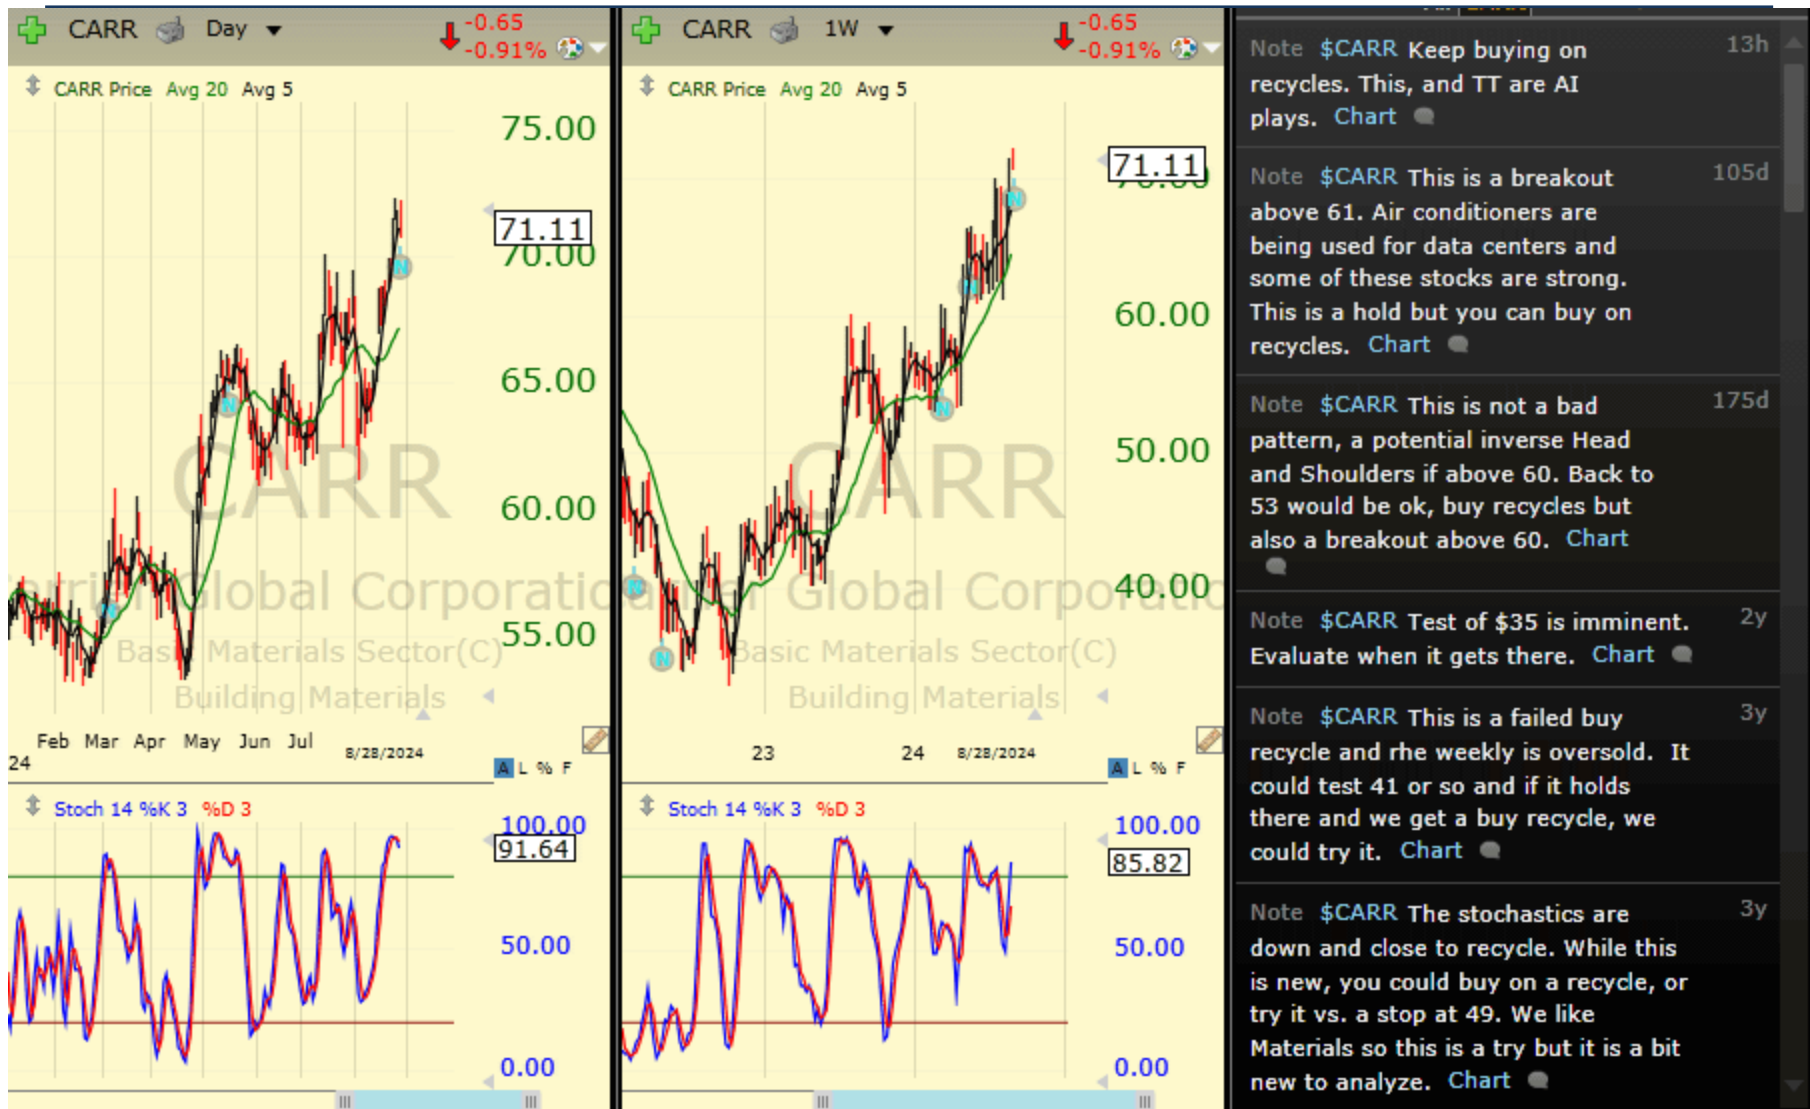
CARR Day -0.65 -0.91%

CARR Price Avg 20 Avg 5

75.00
71.11
70.00
65.00
60.00
55.00

CARR
Carrier Global Corporation
Basic Materials Sector(C)
Building Materials

24 Feb Mar Apr May Jun Jul 8/28/2024

A L % F

Stoch 14 %K 3 %D 3

100.00
91.64
50.00
0.00

CARR 1W -0.65 -0.91%

CARR Price Avg 20 Avg 5

71.11
70.00
60.00
50.00
40.00

CARR
Carrier Global Corporation
Basic Materials Sector(C)
Building Materials

23 24 8/28/2024

A L % F

Stoch 14 %K 3 %D 3

100.00
85.82
50.00
0.00

Note $CARR Keep buying on recycles. This, and TT are AI plays. Chart 13h

Note $CARR This is a breakout above 61. Air conditioners are being used for data centers and some of these stocks are strong. This is a hold but you can buy on recycles. Chart 105d

Note $CARR This is not a bad pattern, a potential inverse Head and Shoulders if above 60. Back to 53 would be ok, buy recycles but also a breakout above 60. Chart 175d

Note $CARR Test of $35 is imminent. Evaluate when it gets there. Chart 2y

Note $CARR This is a failed buy recycle and rhe weekly is oversold. It could test 41 or so and if it holds there and we get a buy recycle, we could try it. Chart 3y

Note $CARR The stochastics are down and close to recycle. While this is new, you could buy on a recycle, or try it vs. a stop at 49. We like Materials so this is a try but it is a bit new to analyze. Chart 3y